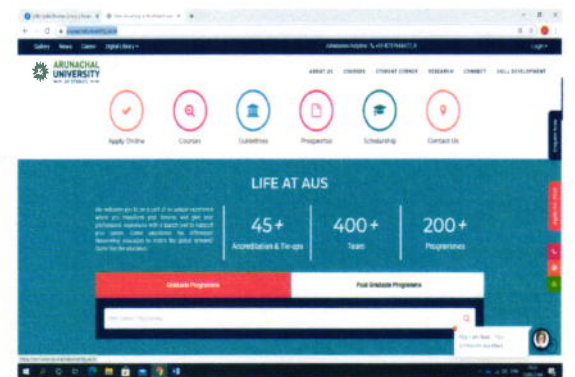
Gallery News Career Digital Library

Admissions Helpline: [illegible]

Login

ARUNACHAL UNIVERSITY OF STUDIES

ABOUT US COURSES STUDENT CORNER RESEARCH CONNECT SKILL DEVELOPMENT

Apply Online

Courses

Guidelines

Prospectus

Scholarship

Contact Us

LIFE AT AUS

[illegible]

45+
Accreditation & Tie-ups

400+
Team

200+
Programmes

Graduate Programmes

Post Graduate Programmes

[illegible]